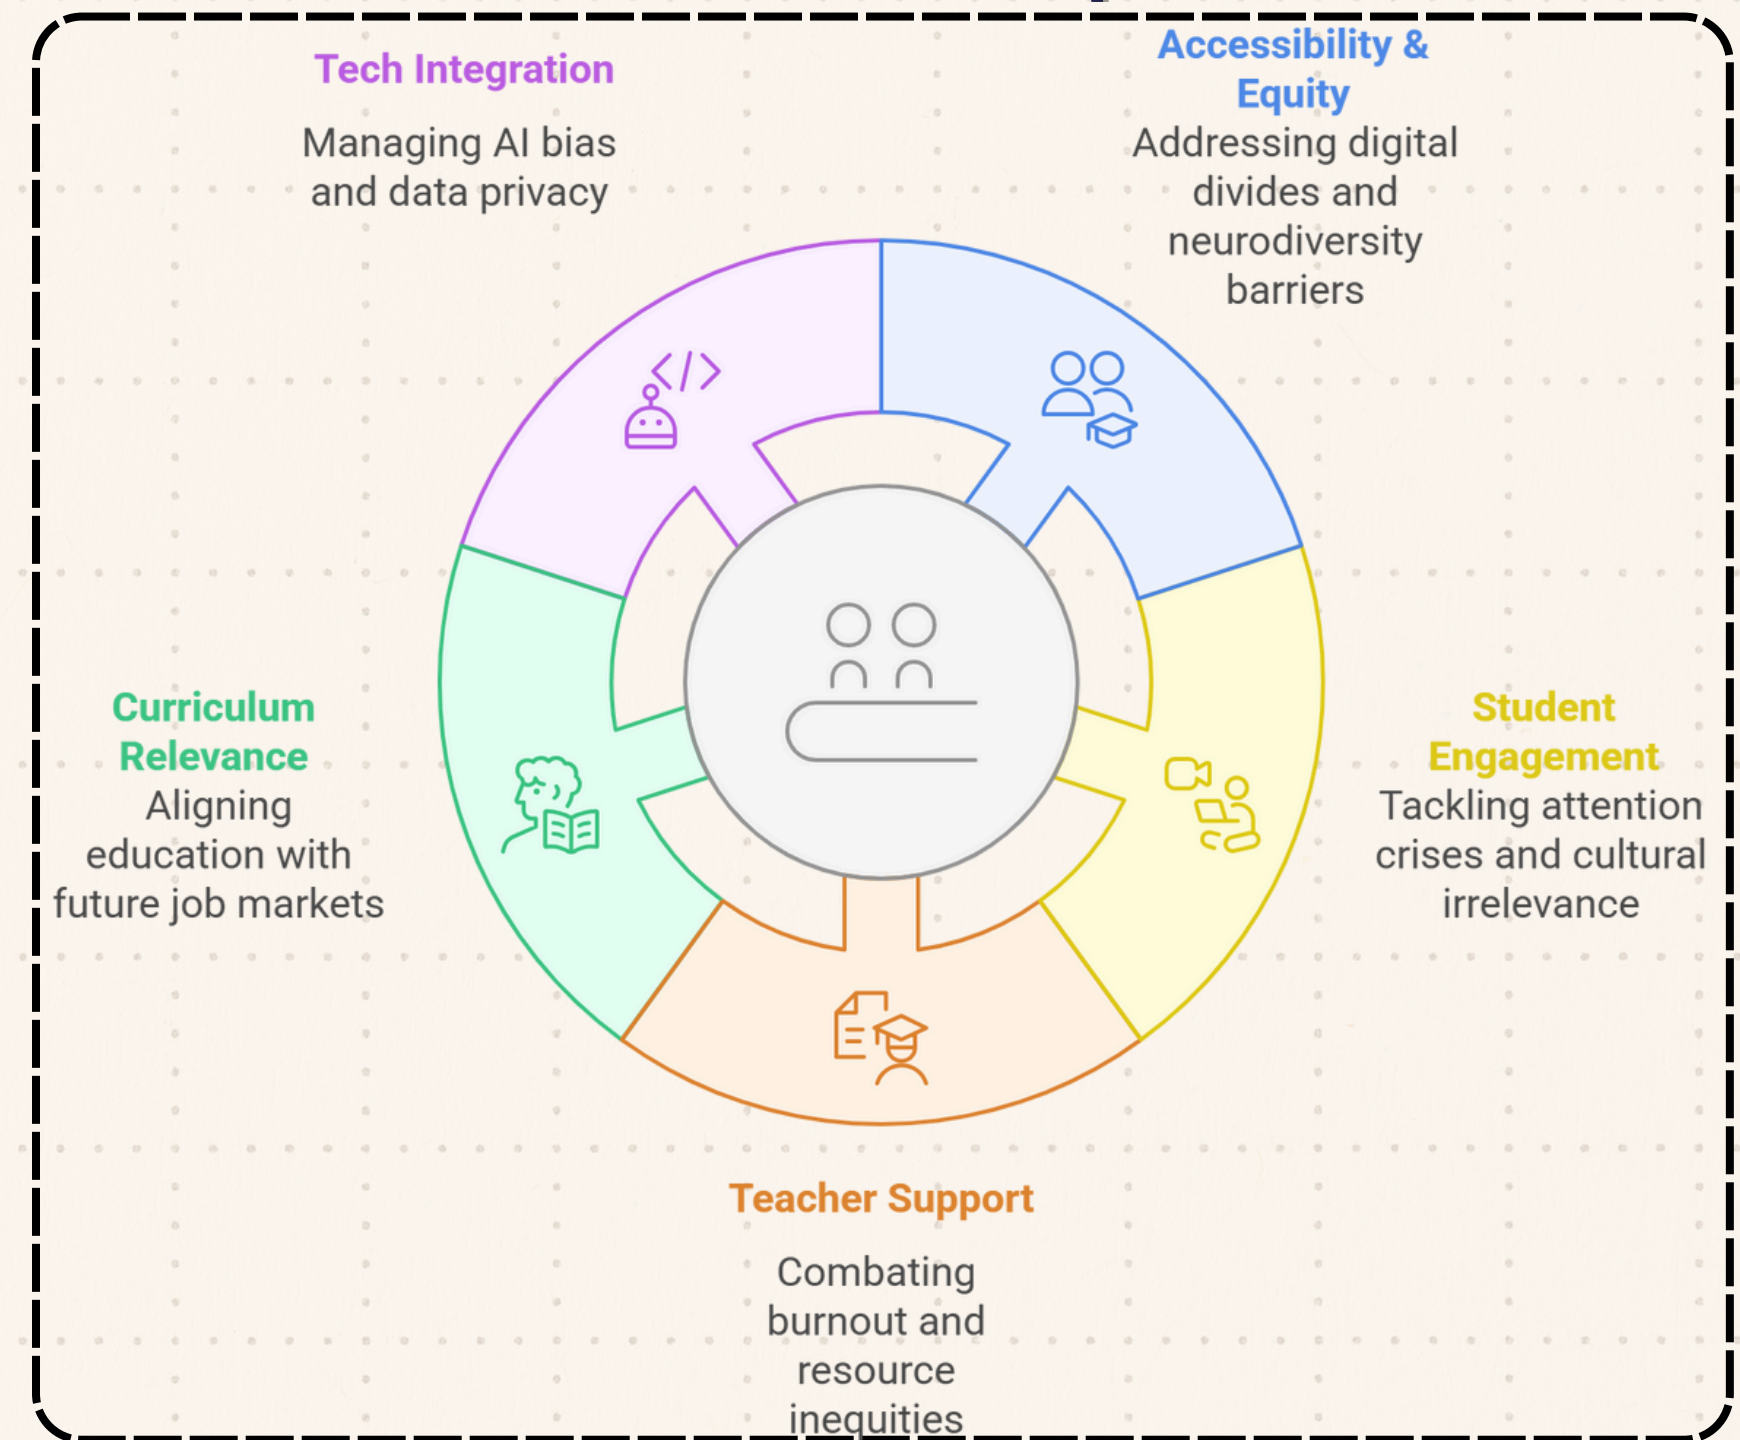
Tech Integration

Managing AI bias and data privacy

Accessibility & Equity

Addressing digital divides and neurodiversity barriers

Curriculum Relevance

Aligning education with future job markets

Student Engagement

Tackling attention crises and cultural irrelevance

Teacher Support

Combating burnout and resource inequities